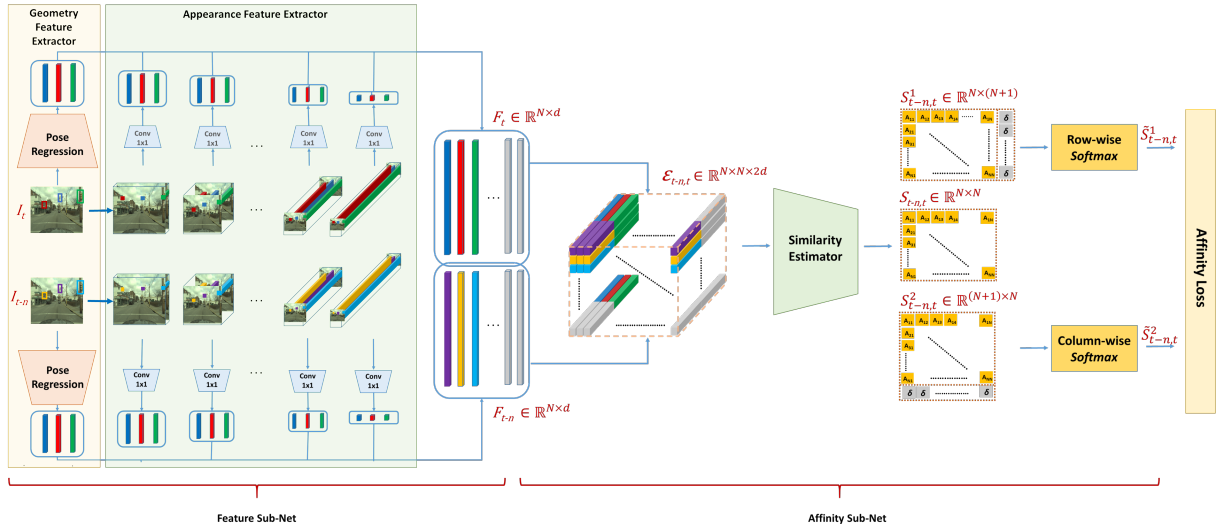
Geometry Feature Extractor

Appearance Feature Extractor

Pose Regression

Conv 1x1

Conv 1x1

Conv 1x1

Conv 1x1

$I_t$

$I_{t-n}$

Pose Regression

Conv 1x1

Conv 1x1

Conv 1x1

Conv 1x1

$F_t \in \mathbb{R}^{N\times d}$

$F_{t-n} \in \mathbb{R}^{N\times d}$

$\mathcal{E}_{t-n,t} \in \mathbb{R}^{N\times N\times 2d}$

Similarity Estimator

$S^1_{t-n,t} \in \mathbb{R}^{N\times(N+1)}$

$S_{t-n,t} \in \mathbb{R}^{N\times N}$

$S^2_{t-n,t} \in \mathbb{R}^{(N+1)\times N}$

Row-wise Softmax

Column-wise Softmax

$\tilde{S}^1_{t-n,t}$

$\tilde{S}^2_{t-n,t}$

Affinity Loss

Feature Sub-Net

Affinity Sub-Net